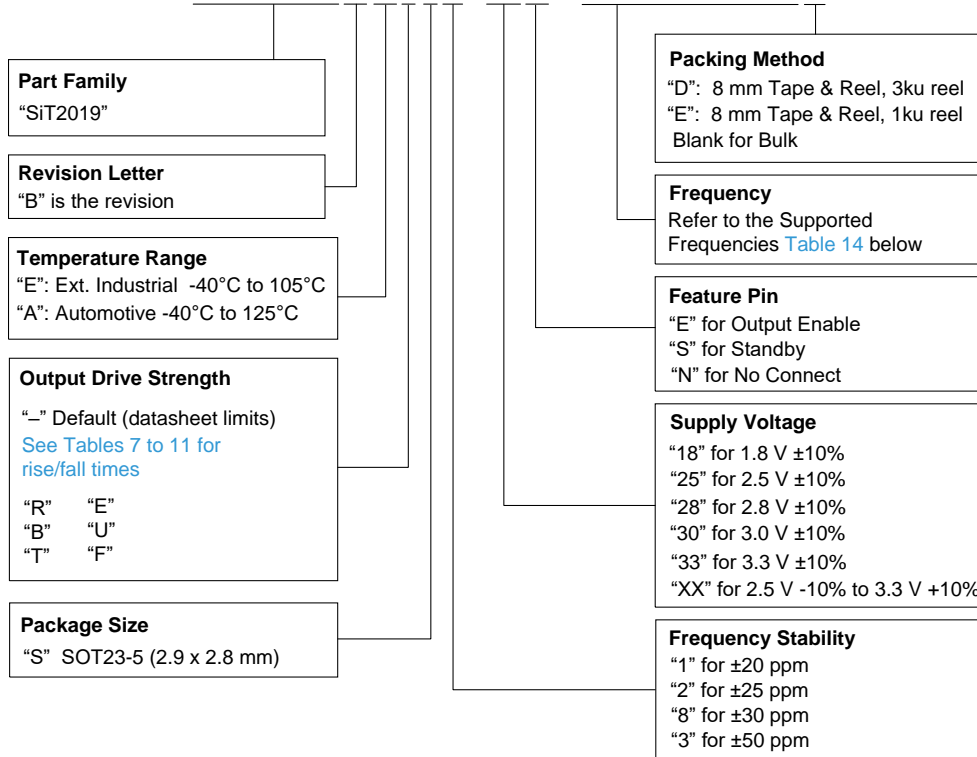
Part Family
"SiT2019"

Revision Letter
"B" is the revision

Temperature Range
"E": Ext. Industrial -40°C to 105°C
"A": Automotive -40°C to 125°C

Output Drive Strength
"–" Default (datasheet limits)
See Tables 7 to 11 for rise/fall times

"R" "E"
"B" "U"
"T" "F"

Package Size
"S" SOT23-5 (2.9 x 2.8 mm)

Packing Method
"D": 8 mm Tape & Reel, 3ku reel
"E": 8 mm Tape & Reel, 1ku reel
Blank for Bulk

Frequency
Refer to the Supported Frequencies Table 14 below

Feature Pin
"E" for Output Enable
"S" for Standby
"N" for No Connect

Supply Voltage
"18" for 1.8 V ±10%
"25" for 2.5 V ±10%
"28" for 2.8 V ±10%
"30" for 3.0 V ±10%
"33" for 3.3 V ±10%
"XX" for 2.5 V -10% to 3.3 V +10%

Frequency Stability
"1" for ±20 ppm
"2" for ±25 ppm
"8" for ±30 ppm
"3" for ±50 ppm